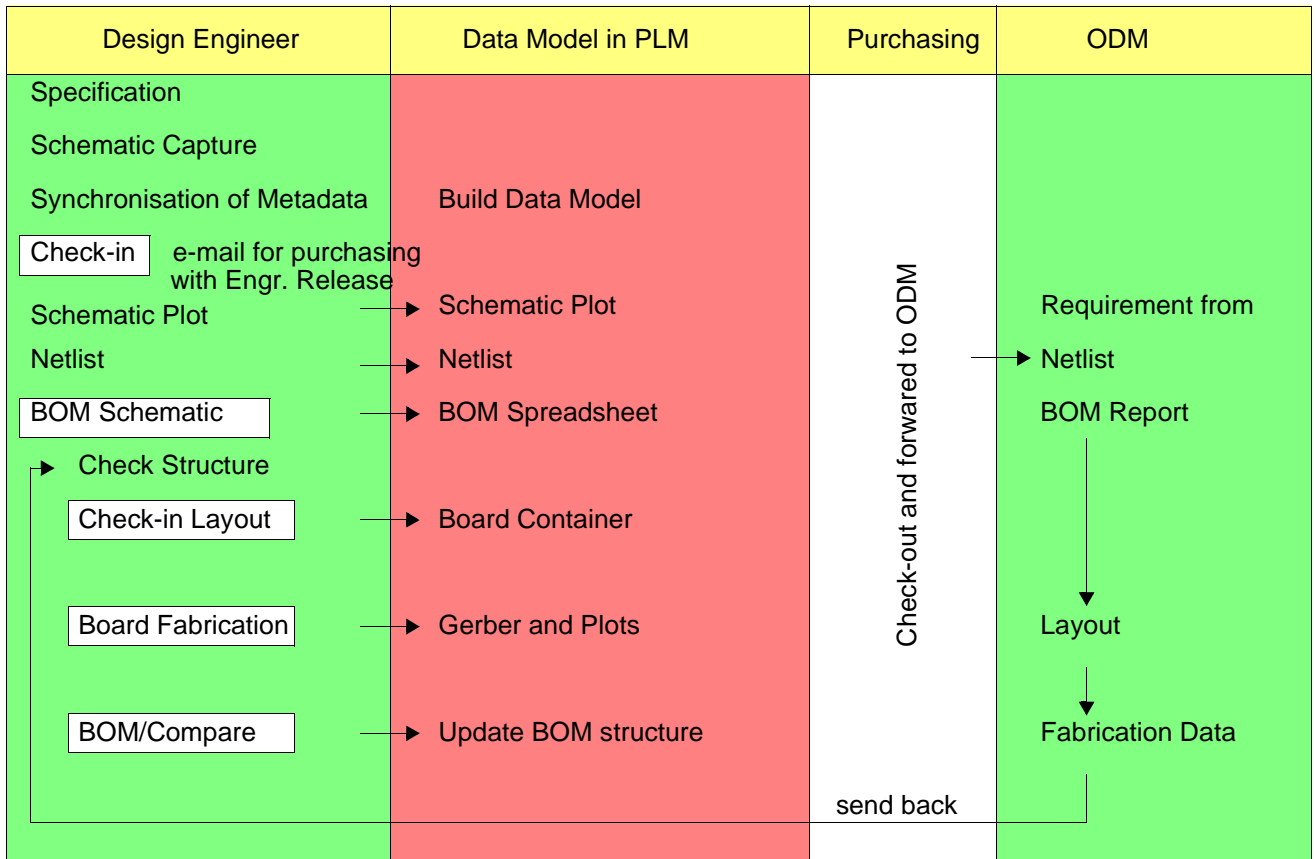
| Design Engineer | Data Model in PLM | Purchasing | ODM |
|---|---|---|---|

Specification

Schematic Capture

Synchronisation of Metadata

Build Data Model

Check-in

e-mail for purchasing with Engr. Release

Schematic Plot

Schematic Plot

Requirement from

Netlist

Netlist

Check-out and forwarded to ODM

Netlist

BOM Schematic

BOM Spreadsheet

BOM Report

Check Structure

Check-in Layout

Board Container

Board Fabrication

Gerber and Plots

Layout

BOM/Compare

Update BOM structure

Fabrication Data

send back